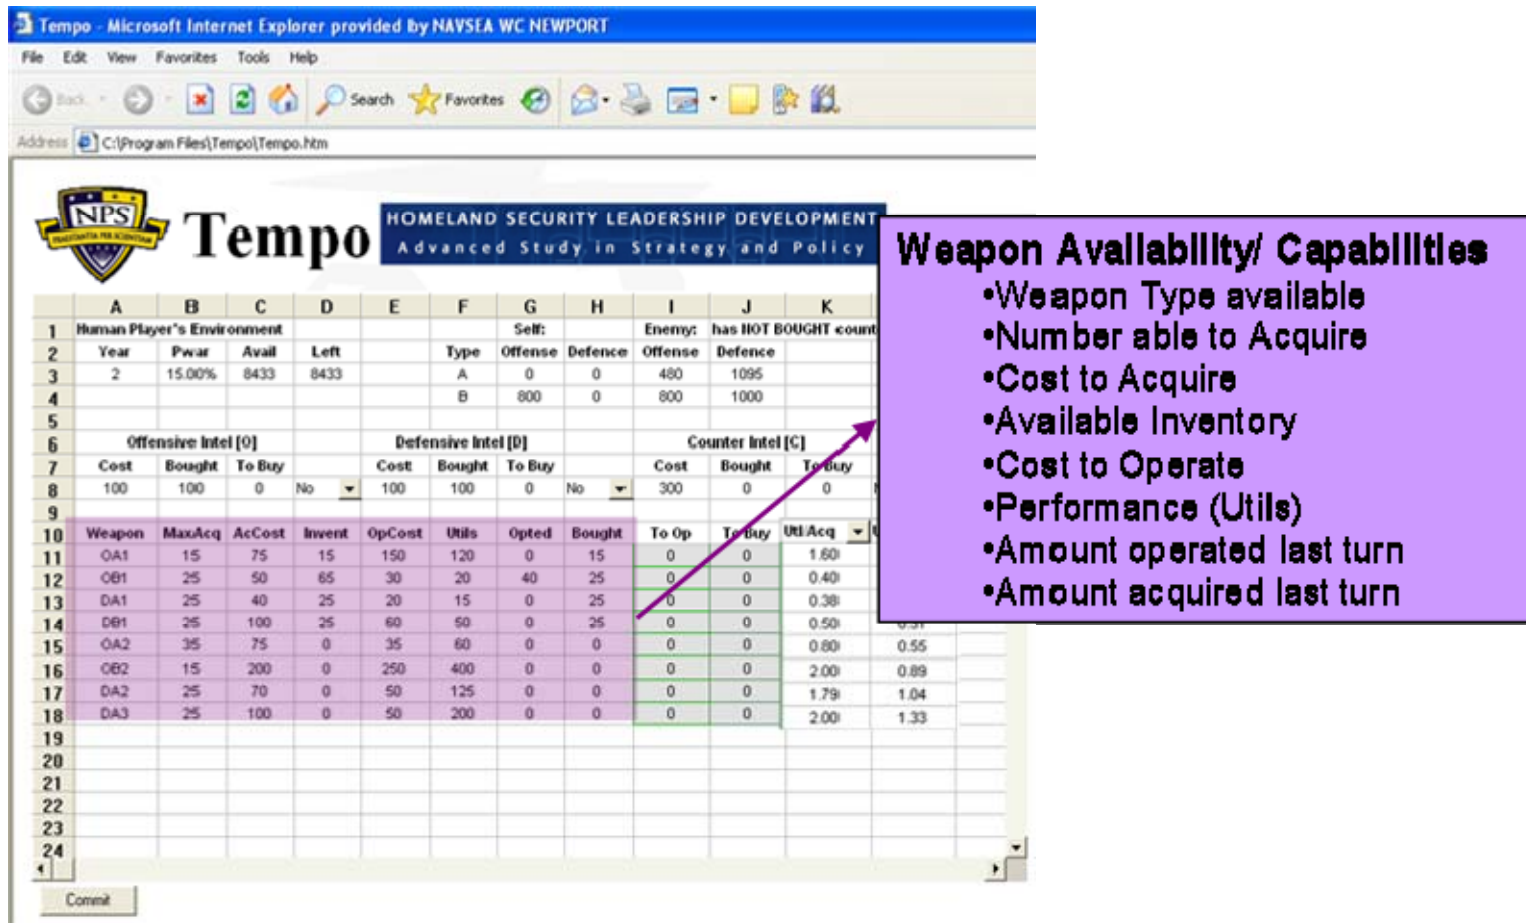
Tempo - Microsoft Internet Explorer provided by NAVSEA WC NEWPORT

File Edit View Favorites Tools Help

Back Search Favorites

Address C:\Program Files\Tempo\Tempo.htm

NPS

Tempo

HOMELAND SECURITY LEADERSHIP DEVELOPMENT
Advanced Study in Strategy and Policy

| | A | B | C | D | E | F | G | H | I | J | K |
|---|---|---|---|---|---|---|---|---|---|---|---|
| 1 | Human Player's Environment | | | | | | Self: | | Enemy: | has NOT BOUGHT count | |
| 2 | Year | Pwar | Avail | Left | | Type | Offense | Defence | Offense | Defence | |
| 3 | 2 | 15.00% | 8433 | 8433 | | A | 0 | 0 | 480 | 1095 | |
| 4 | | | | | | B | 800 | 0 | 800 | 1000 | |
| 5 | | | | | | | | | | | |
| 6 | Offensive Intel [O] | | | | Defensive Intel [D] | | | | Counter Intel [C] | | |
| 7 | Cost | Bought | To Buy | | Cost | Bought | To Buy | | Cost | Bought | To Buy |
| 8 | 100 | 100 | 0 | No | 100 | 100 | 0 | No | 300 | 0 | 0 |
| 9 | | | | | | | | | | | |
| 10 | Weapon | MaxAcq | AcCost | Invent | OpCost | Utils | Opted | Bought | To Op | To Buy | Utl/Acq |
| 11 | OA1 | 15 | 75 | 15 | 150 | 120 | 0 | 15 | 0 | 0 | 1.60 |
| 12 | OB1 | 25 | 50 | 65 | 30 | 20 | 40 | 25 | 0 | 0 | 0.40 |
| 13 | DA1 | 25 | 40 | 25 | 20 | 15 | 0 | 25 | 0 | 0 | 0.38 |
| 14 | DB1 | 25 | 100 | 25 | 60 | 50 | 0 | 25 | 0 | 0 | 0.50 |
| 15 | OA2 | 35 | 75 | 0 | 35 | 60 | 0 | 0 | 0 | 0 | 0.80 | 0.55 |
| 16 | OB2 | 15 | 200 | 0 | 250 | 400 | 0 | 0 | 0 | 0 | 2.00 | 0.89 |
| 17 | DA2 | 25 | 70 | 0 | 50 | 125 | 0 | 0 | 0 | 0 | 1.79 | 1.04 |
| 18 | DA3 | 25 | 100 | 0 | 50 | 200 | 0 | 0 | 0 | 0 | 2.00 | 1.33 |
| 19 | | | | | | | | | | | |
| 20 | | | | | | | | | | | |
| 21 | | | | | | | | | | | |
| 22 | | | | | | | | | | | |
| 23 | | | | | | | | | | | |
| 24 | | | | | | | | | | | |

Commit

Weapon Availability/ Capabilities
•Weapon Type available
•Number able to Acquire
•Cost to Acquire
•Available Inventory
•Cost to Operate
•Performance (Utils)
•Amount operated last turn
•Amount acquired last turn